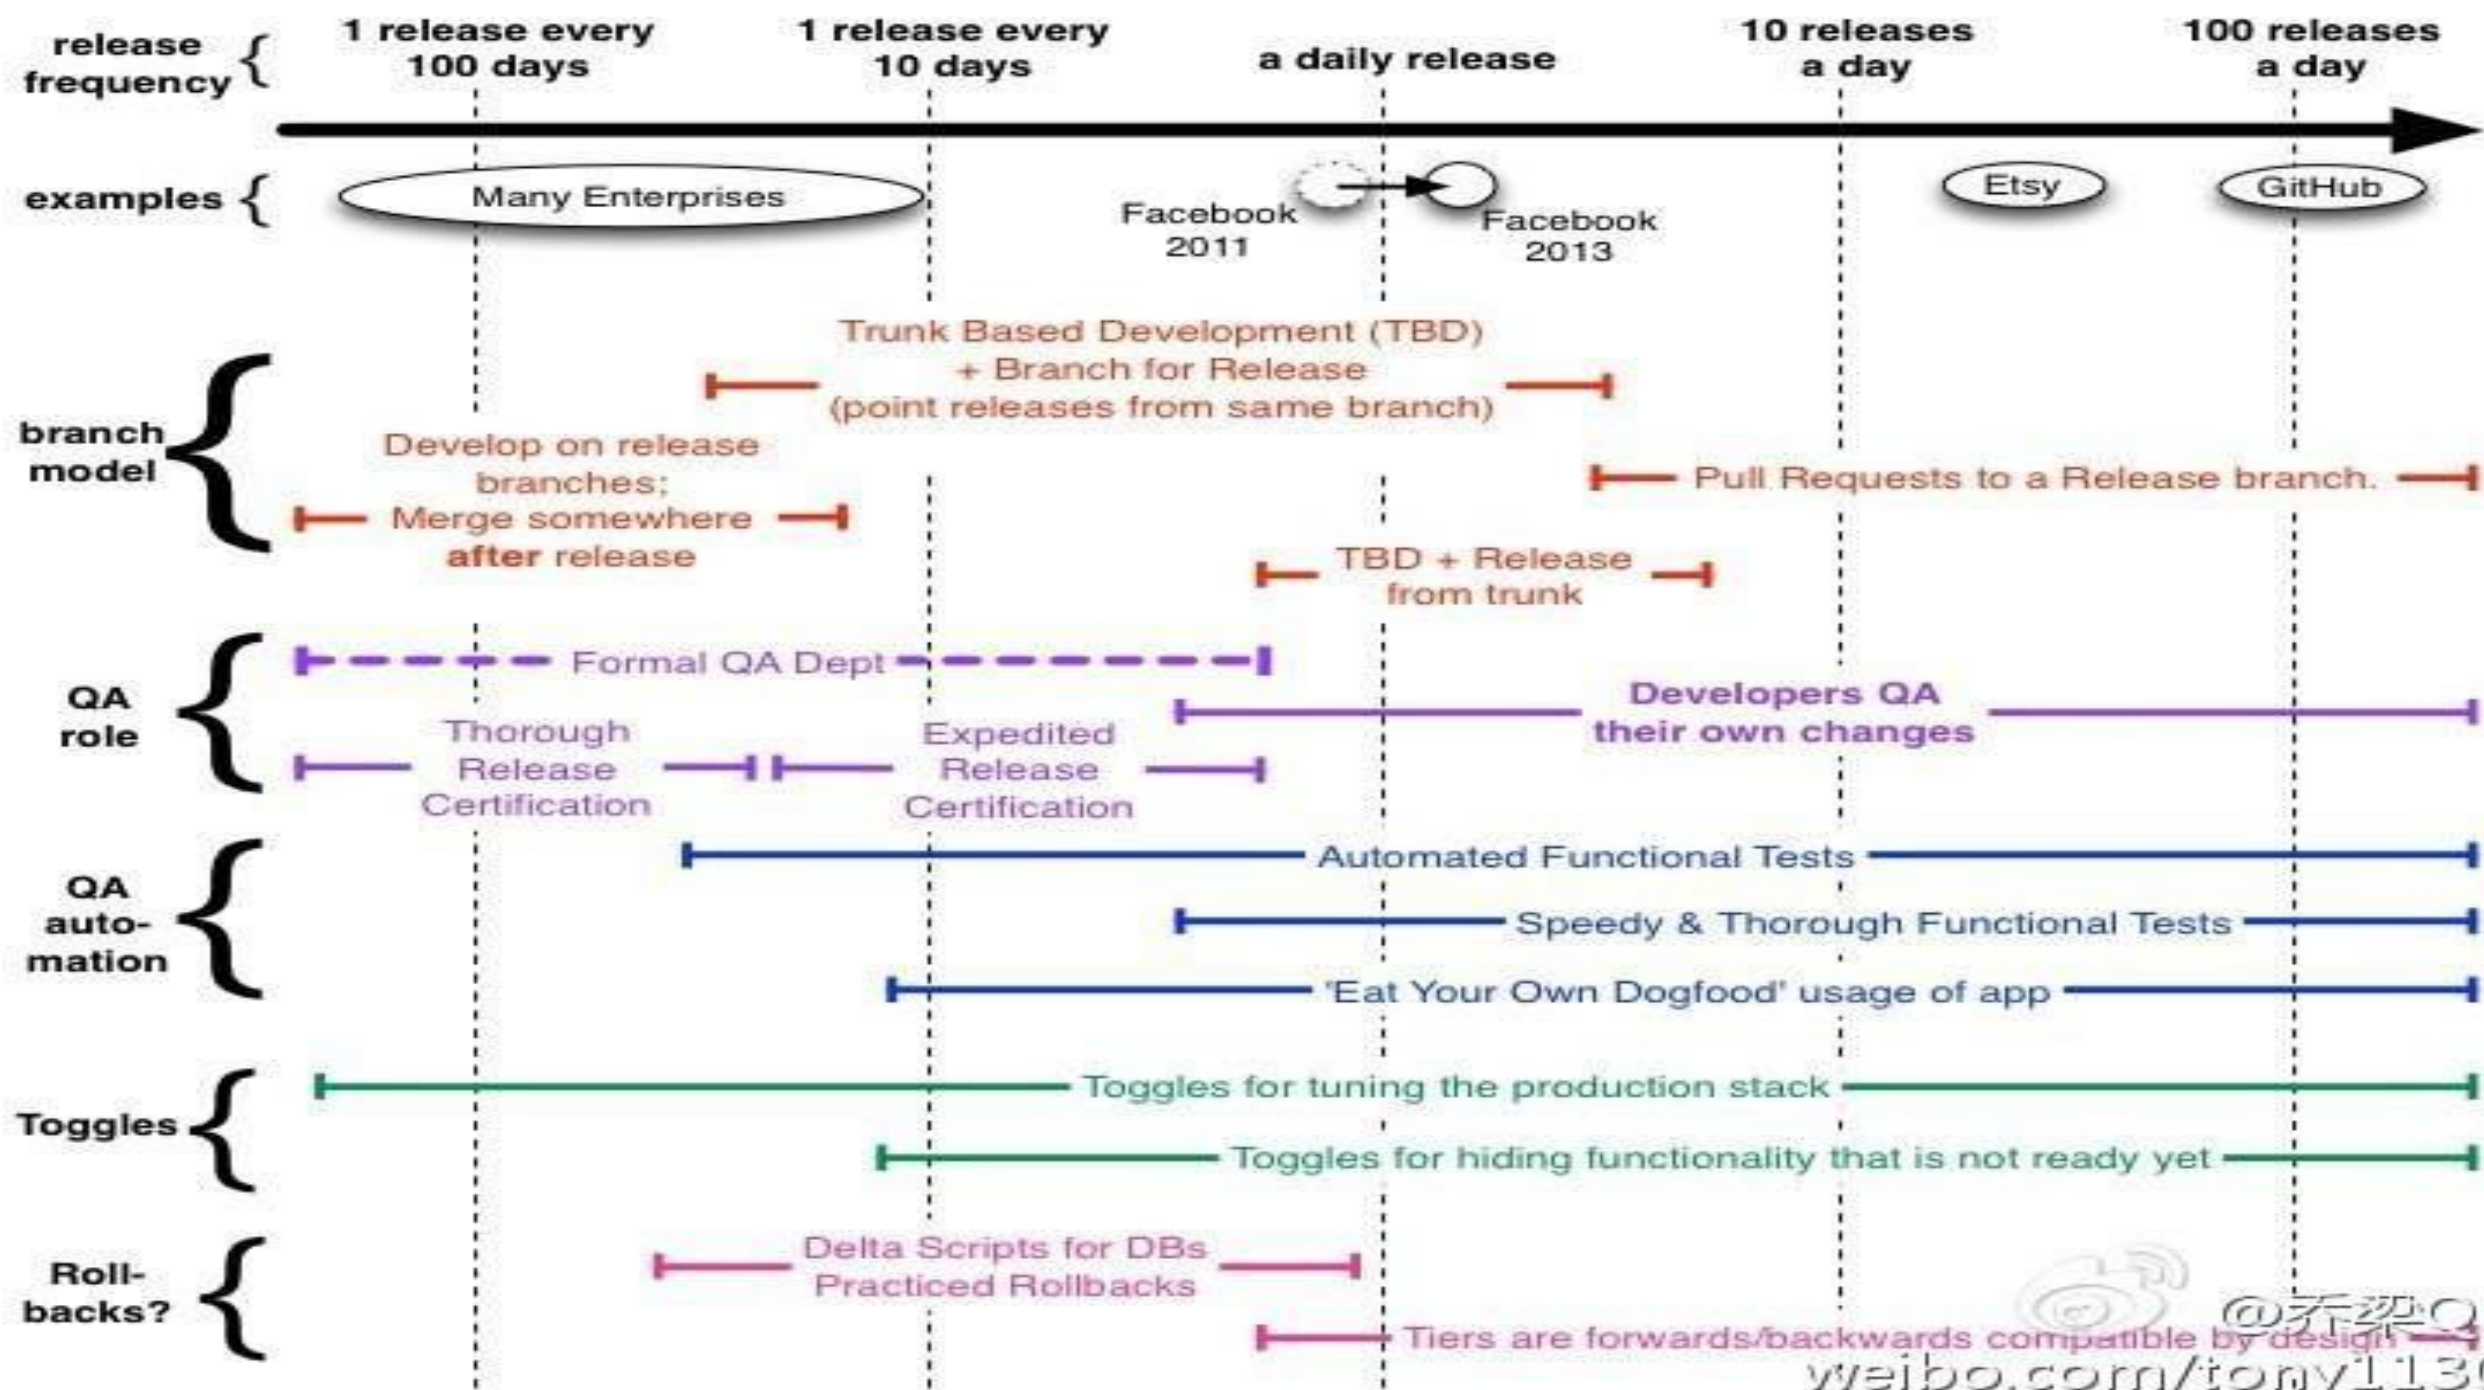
release frequency

1 release every 100 days

1 release every 10 days

a daily release

10 releases a day

100 releases a day

examples

Many Enterprises

Facebook 2011

Facebook 2013

Etsy

GitHub

branch model

Trunk Based Development (TBD) + Branch for Release (point releases from same branch)

Develop on release branches; Merge somewhere after release

Pull Requests to a Release branch.

TBD + Release from trunk

QA role

Formal QA Dept

Developers QA their own changes

Thorough Release Certification

Expedited Release Certification

QA auto-mation

Automated Functional Tests

Speedy & Thorough Functional Tests

'Eat Your Own Dogfood' usage of app

Toggles

Toggles for tuning the production stack

Toggles for hiding functionality that is not ready yet

Roll-backs?

Delta Scripts for DBs Practiced Rollbacks

Tiers are forwards/backwards compatible by design

@乔梁Q
weibo.com/tony113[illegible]